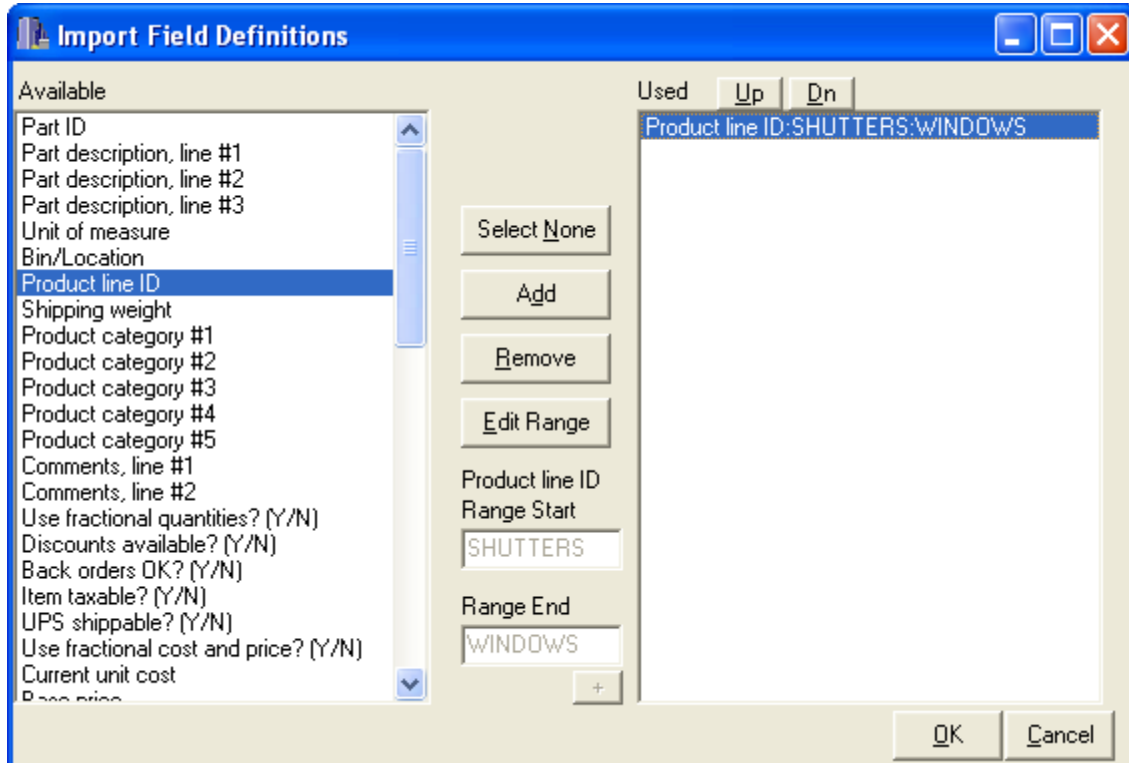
Import Field Definitions

Available

Part ID
Part description, line #1
Part description, line #2
Part description, line #3
Unit of measure
Bin/Location
Product line ID
Shipping weight
Product category #1
Product category #2
Product category #3
Product category #4
Product category #5
Comments, line #1
Comments, line #2
Use fractional quantities? (Y/N)
Discounts available? (Y/N)
Back orders OK? (Y/N)
Item taxable? (Y/N)
UPS shippable? (Y/N)
Use fractional cost and price? (Y/N)
Current unit cost
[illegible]

Select None

Add

Remove

Edit Range

Product line ID
Range Start

SHUTTERS

Range End

WINDOWS

+

Used Up Dn

Product line ID:SHUTTERS:WINDOWS

OK Cancel